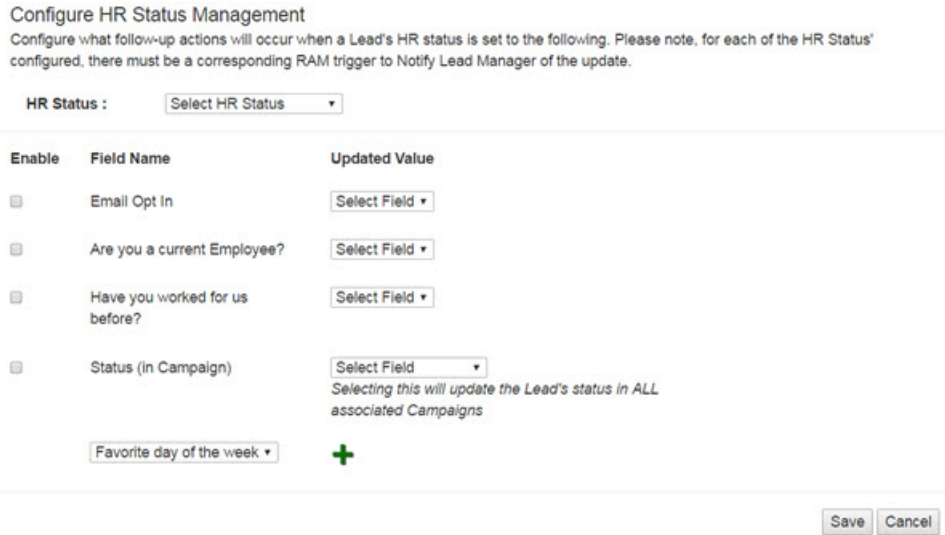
Configure HR Status Management

Configure what follow-up actions will occur when a Lead's HR status is set to the following. Please note, for each of the HR Status' configured, there must be a corresponding RAM trigger to Notify Lead Manager of the update.

HR Status : Select HR Status

| Enable | Field Name | Updated Value |
|---|---|---|
| | Email Opt In | Select Field |
| | Are you a current Employee? | Select Field |
| | Have you worked for us before? | Select Field |
| | Status (in Campaign) | Select Field<br>*Selecting this will update the Lead's status in ALL associated Campaigns* |
| | Favorite day of the week | + |

Save Cancel